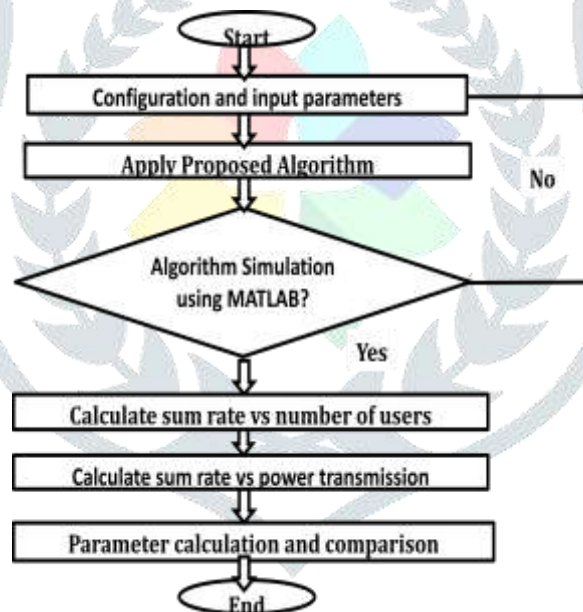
Start

Configuration and input parameters

Apply Proposed Algorithm

No

Algorithm Simulation using MATLAB?

Yes

Calculate sum rate vs number of users

Calculate sum rate vs power transmission

Parameter calculation and comparison

End